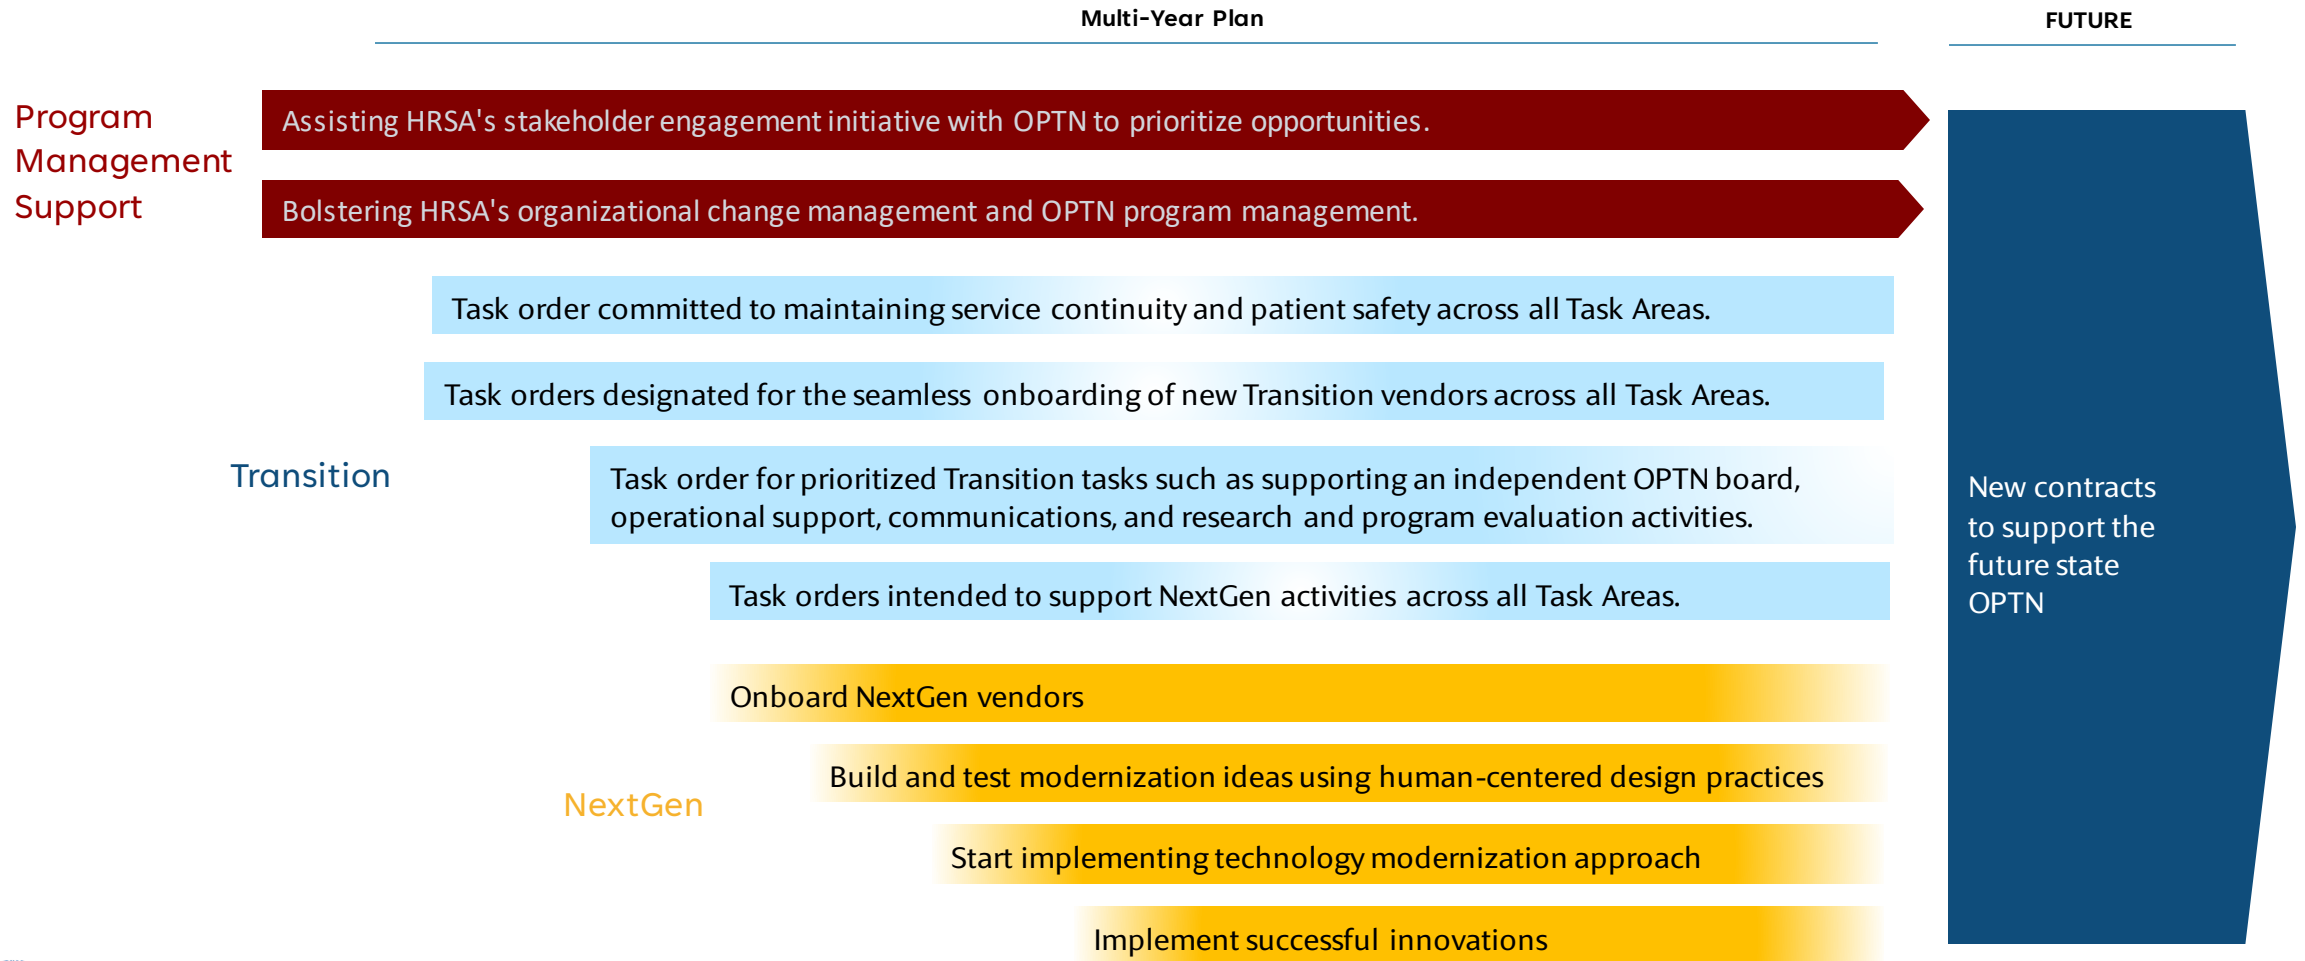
Multi-Year Plan

FUTURE

Program Management Support

Assisting HRSA's stakeholder engagement initiative with OPTN to prioritize opportunities.

Bolstering HRSA's organizational change management and OPTN program management.

Task order committed to maintaining service continuity and patient safety across all Task Areas.

Task orders designated for the seamless onboarding of new Transition vendors across all Task Areas.

Transition

Task order for prioritized Transition tasks such as supporting an independent OPTN board, operational support, communications, and research and program evaluation activities.

Task orders intended to support NextGen activities across all Task Areas.

Onboard NextGen vendors

Build and test modernization ideas using human-centered design practices

NextGen

Start implementing technology modernization approach

Implement successful innovations

New contracts to support the future state OPTN